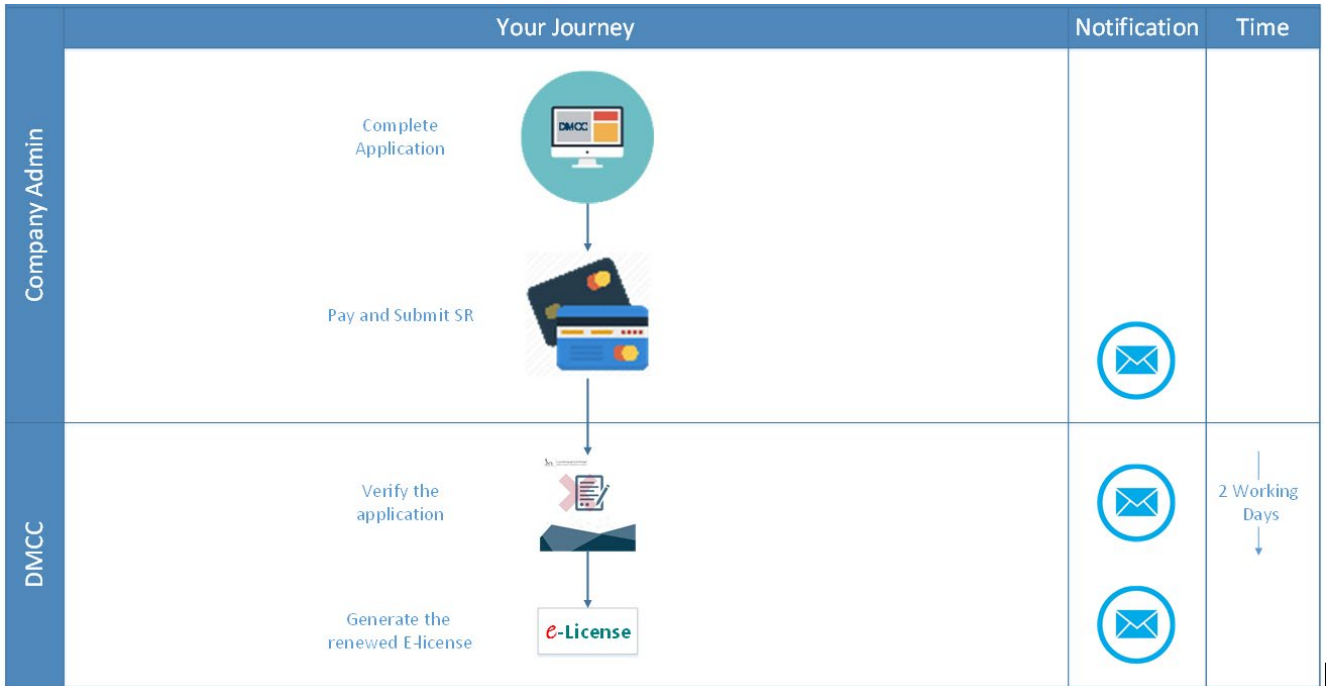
| | Your Journey | Notification | Time |
|---|---|---|---|
| Company Admin | Complete Application | | |
| | Pay and Submit SR | | |
| DMCC | Verify the application | | 2 Working Days |
| | Generate the renewed E-license | | |

DMCC

e-License